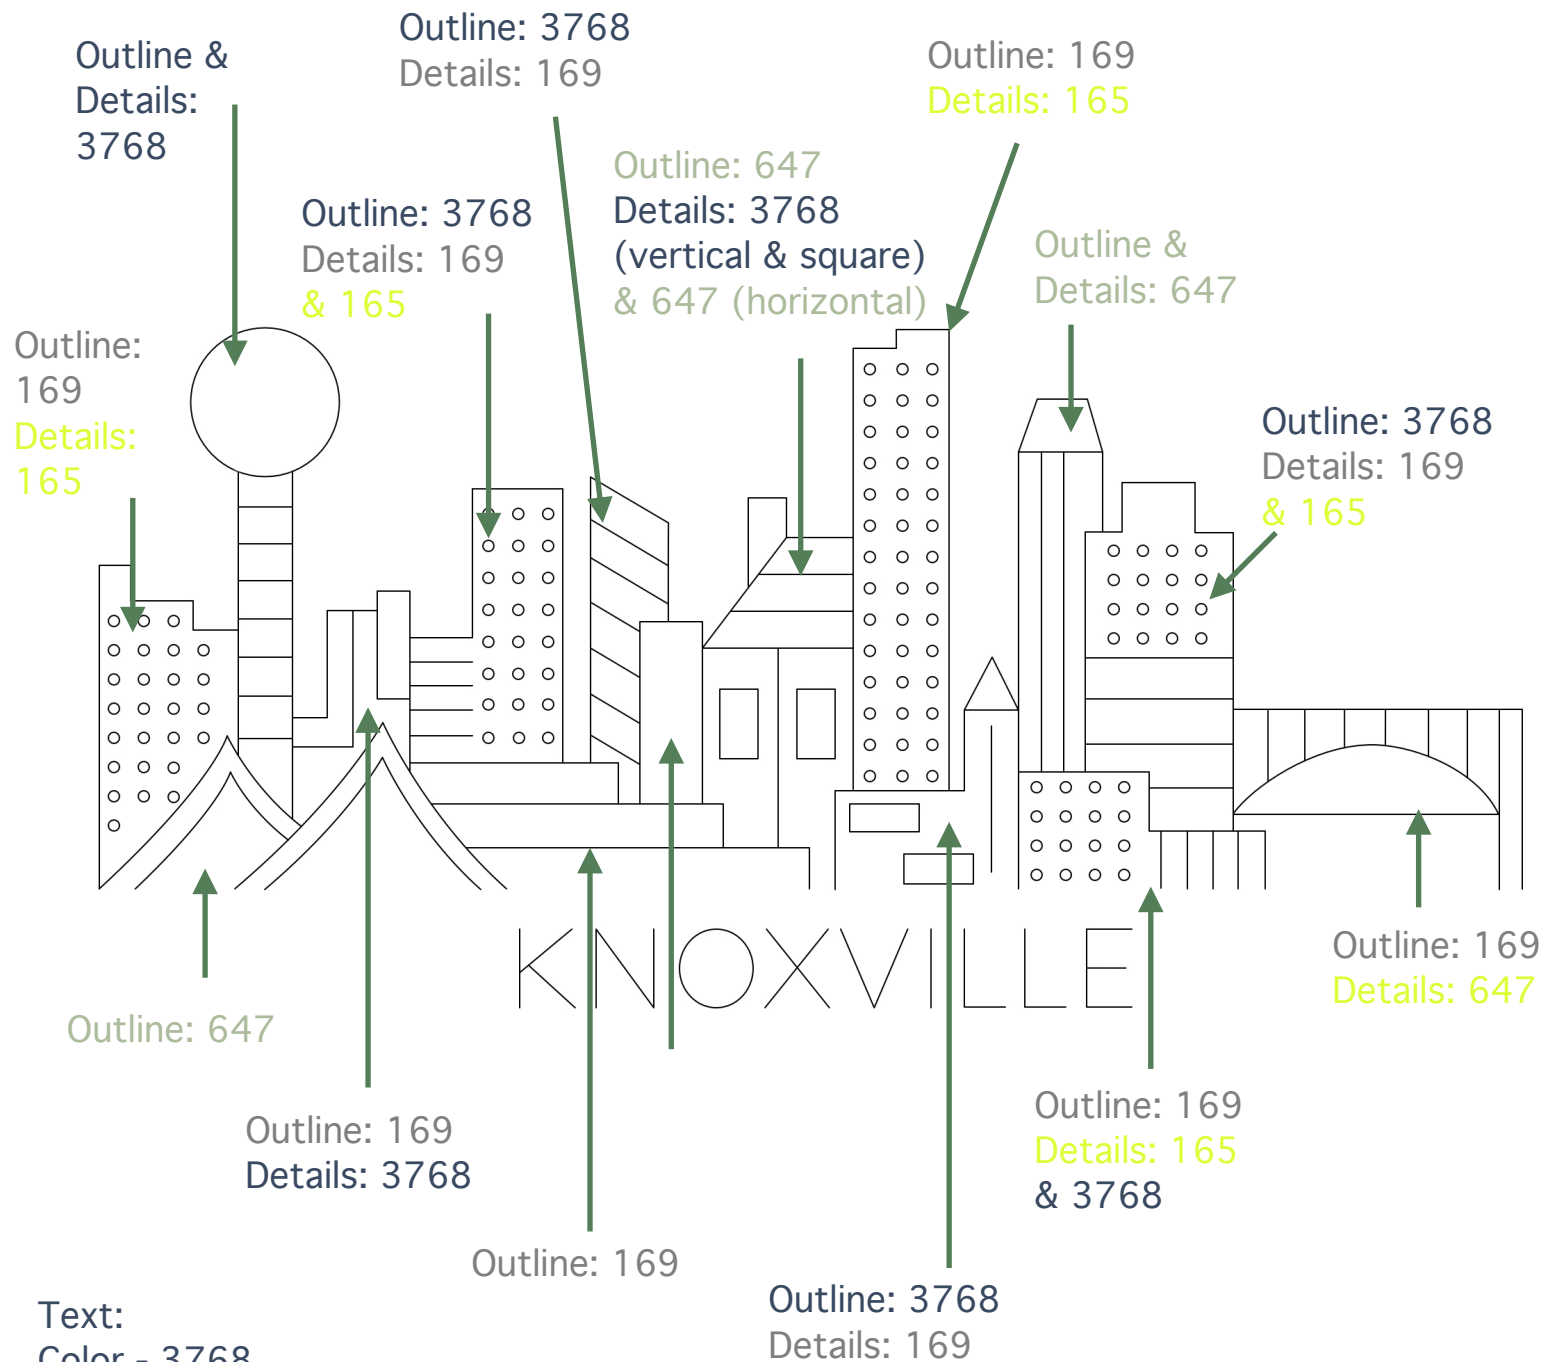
Outline & Details: 3768

Outline: 3768
Details: 169

Outline: 169
Details: 165

Outline: 647
Details: 3768
(vertical & square)
& 647 (horizontal)

Outline: 3768
Details: 169
& 165

Outline & Details: 647

Outline: 169
Details: 165

Outline: 3768
Details: 169
& 165

KNOXVILLE

Outline: 169
Details: 647

Outline: 647

Outline: 169
Details: 3768

Outline: 169

Outline: 169
Details: 165
& 3768

Outline: 3768
Details: 169

Text:
Color - 3768